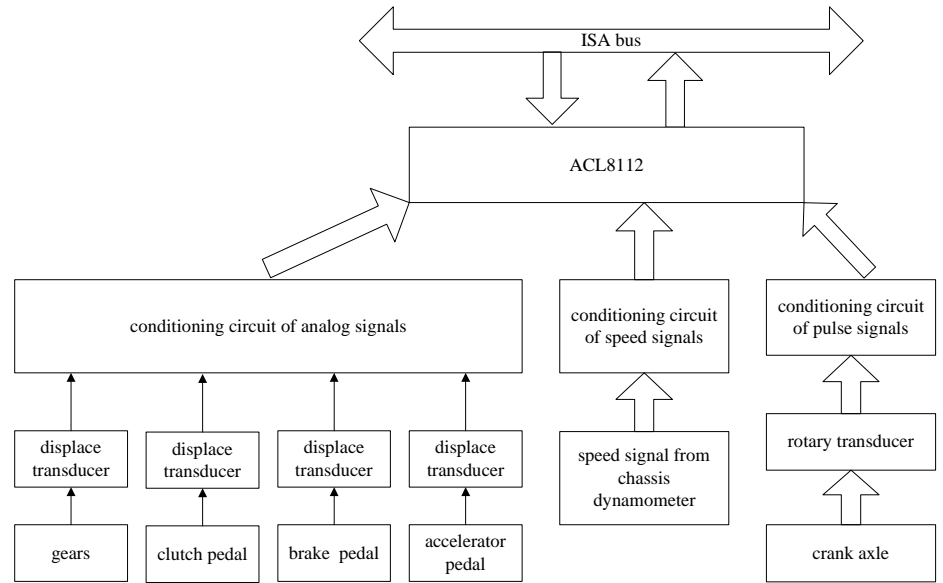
ISA bus

ACL8112

conditioning circuit of analog signals

conditioning circuit of speed signals

conditioning circuit of pulse signals

displace transducer

displace transducer

displace transducer

displace transducer

speed signal from chassis dynamometer

rotary transducer

gears

clutch pedal

brake pedal

accelerator pedal

crank axle